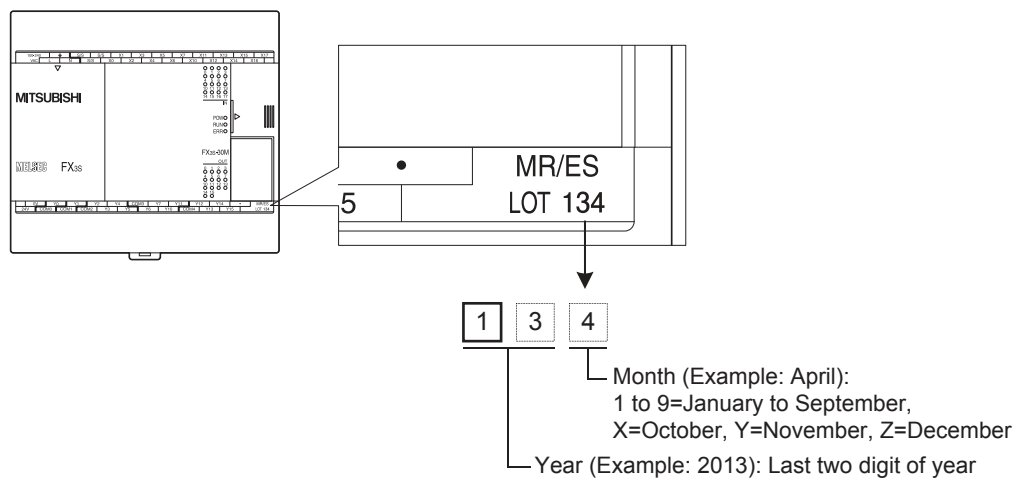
MITSUBISHI

POW
RUN
ERR

MELSEC FX3S

FX3S-30M

5

MR/ES
LOT 134

1 3 4

Month (Example: April):
1 to 9=January to September,
X=October, Y=November, Z=December

Year (Example: 2013): Last two digit of year